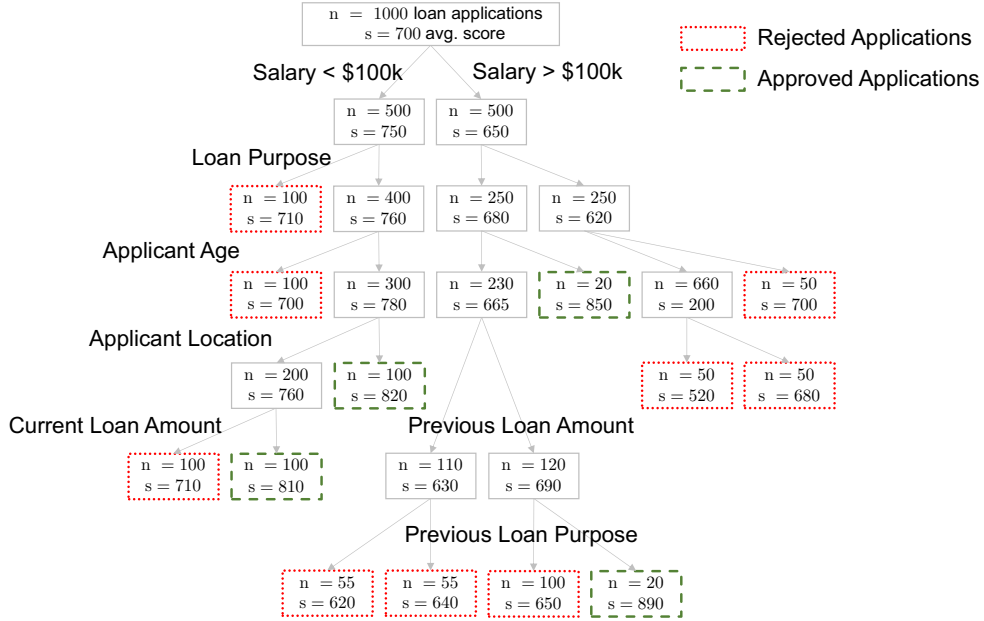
n = 1000 loan applications
s = 700 avg. score

Rejected Applications

Approved Applications

Salary < $100k

Salary > $100k

n = 500
s = 750

n = 500
s = 650

Loan Purpose

n = 100
s = 710

n = 400
s = 760

n = 250
s = 680

n = 250
s = 620

Applicant Age

n = 100
s = 700

n = 300
s = 780

n = 230
s = 665

n = 20
s = 850

n = 660
s = 200

n = 50
s = 700

Applicant Location

n = 200
s = 760

n = 100
s = 820

n = 50
s = 520

n = 50
s = 680

Current Loan Amount

Previous Loan Amount

n = 100
s = 710

n = 100
s = 810

n = 110
s = 630

n = 120
s = 690

Previous Loan Purpose

n = 55
s = 620

n = 55
s = 640

n = 100
s = 650

n = 20
s = 890